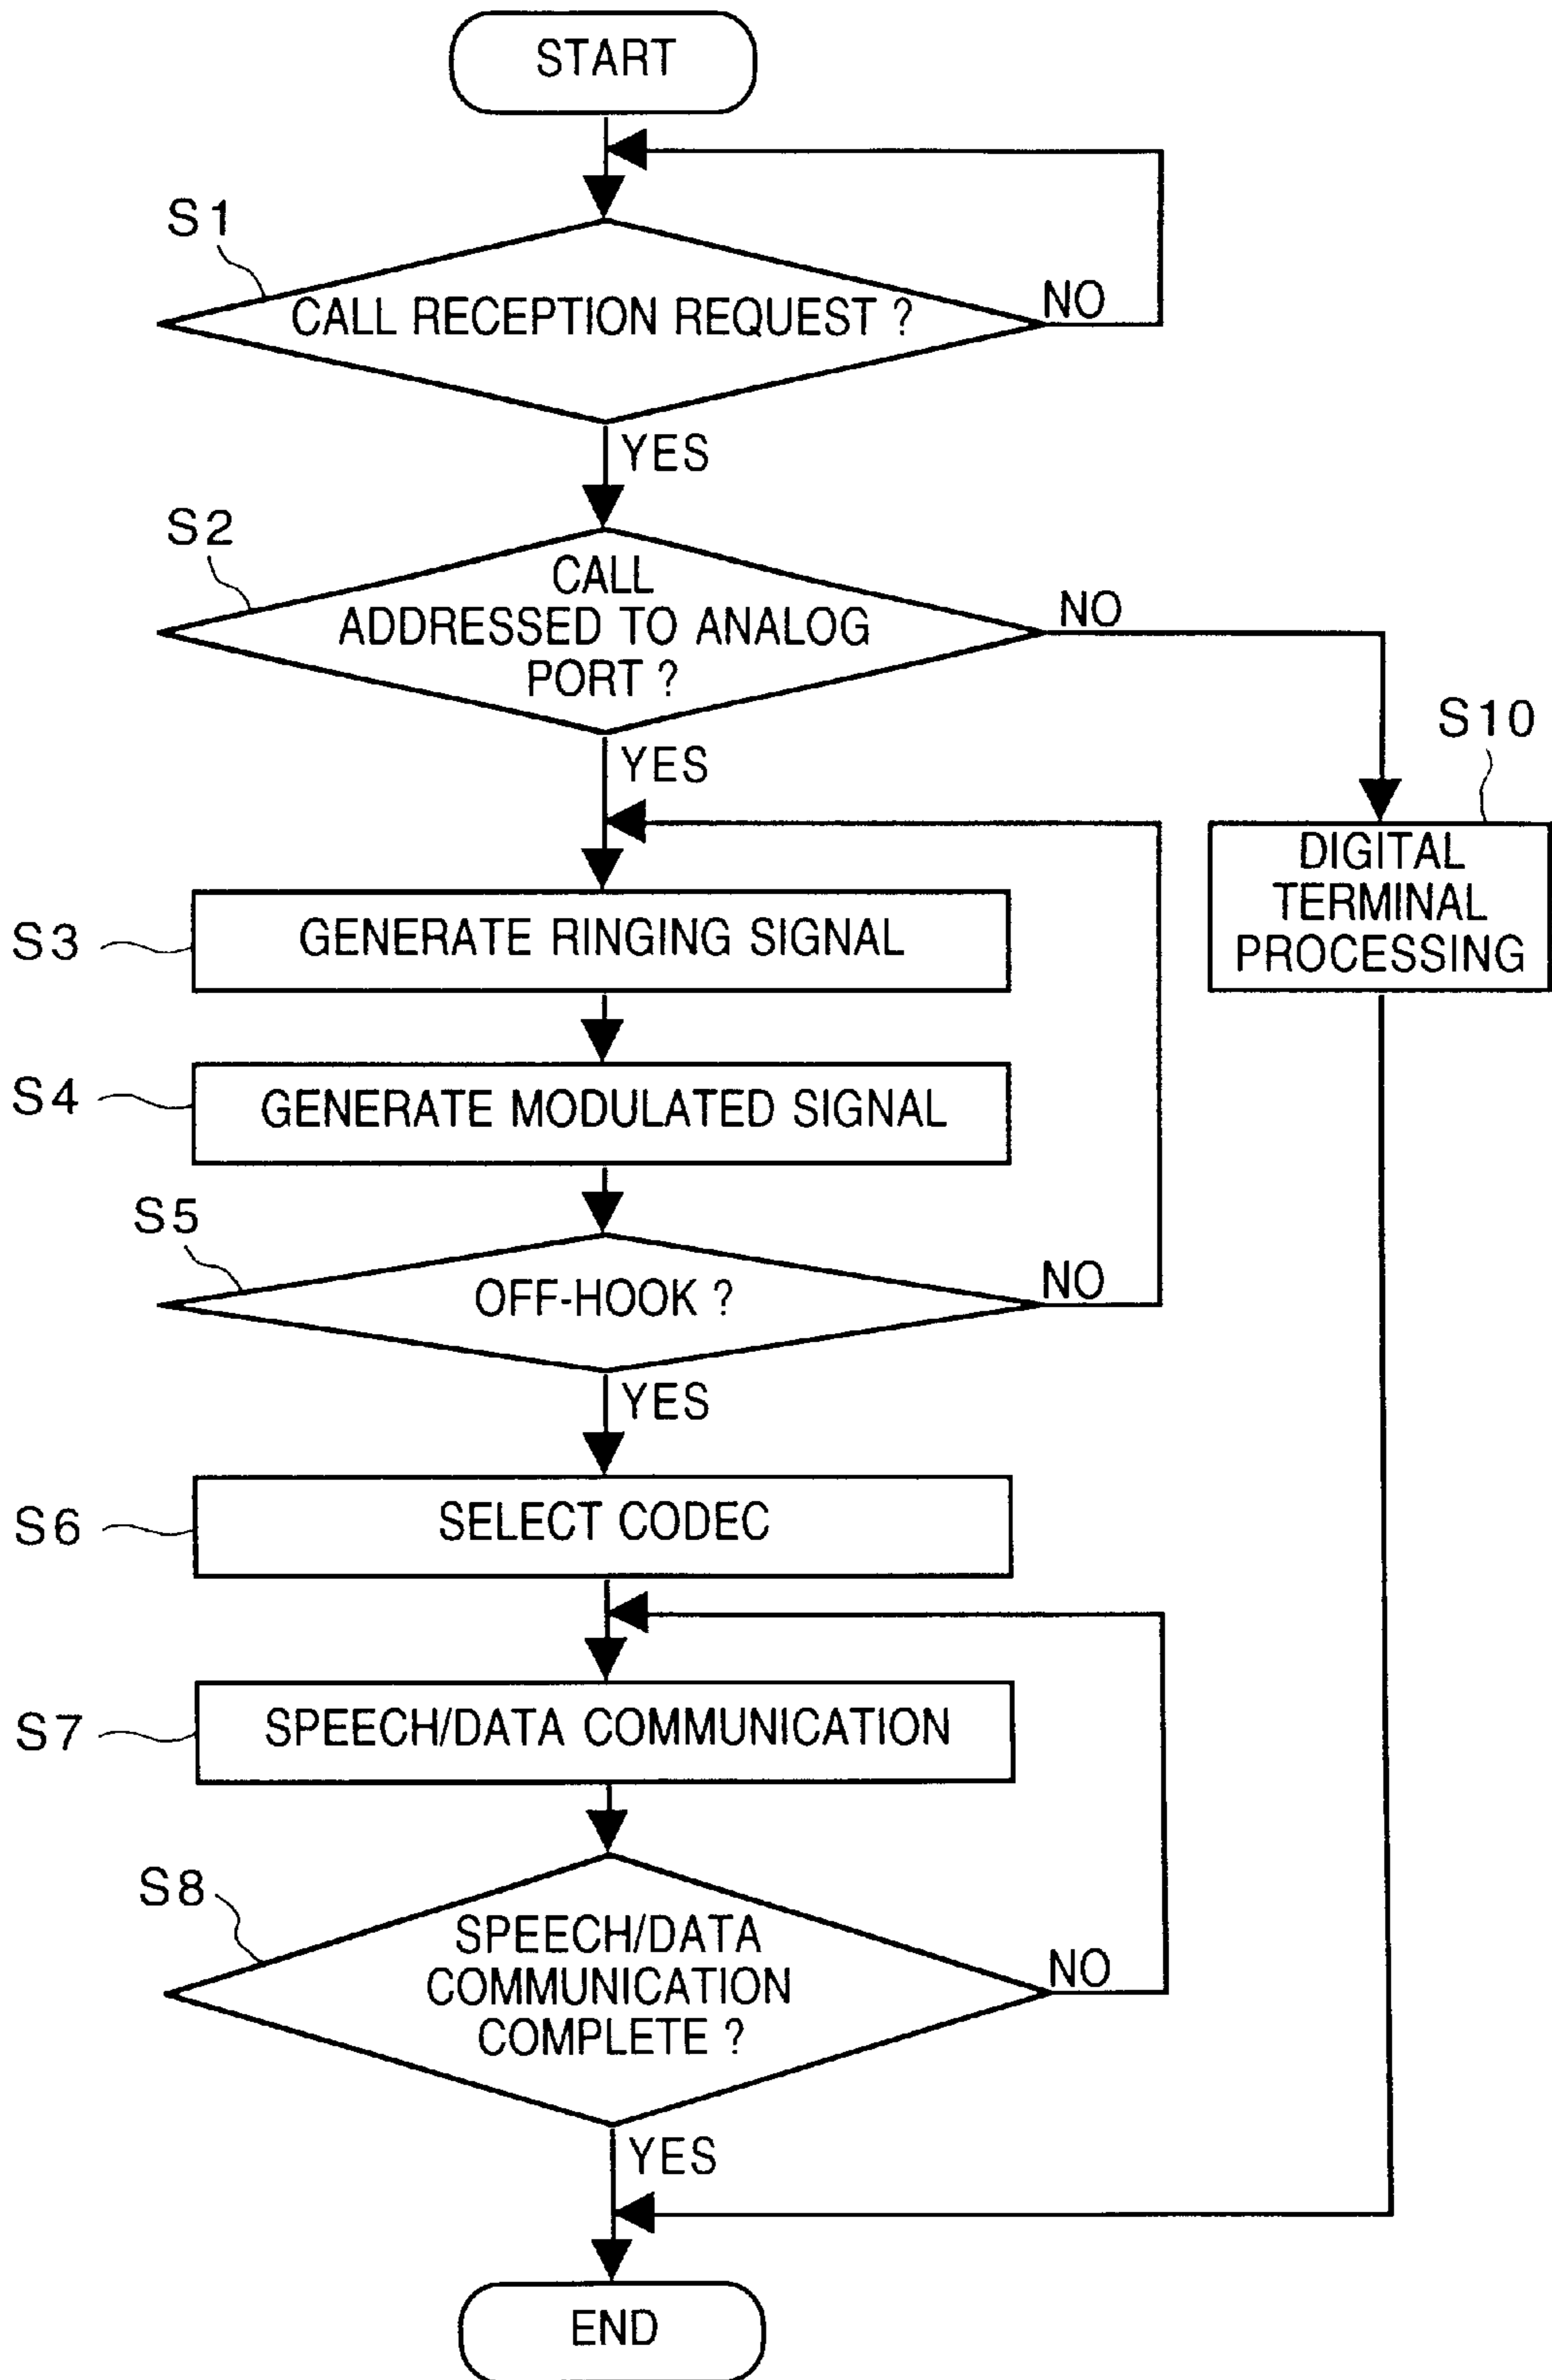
START

S1

CALL RECEPTION REQUEST ?

NO

YES

S2

CALL ADDRESSED TO ANALOG PORT ?

NO

YES

S10

DIGITAL TERMINAL PROCESSING

S3

GENERATE RINGING SIGNAL

S4

GENERATE MODULATED SIGNAL

S5

OFF-HOOK ?

NO

YES

S6

SELECT CODEC

S7

SPEECH/DATA COMMUNICATION

S8

SPEECH/DATA COMMUNICATION COMPLETE ?

NO

YES

END